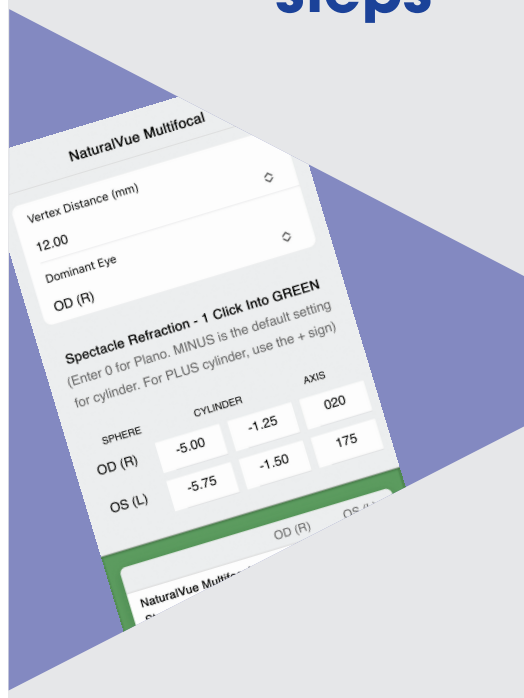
steps

NaturalVue Multifocal

Vertex Distance (mm)

12.00

Dominant Eye

OD (R)

Spectacle Refraction - 1 Click Into GREEN

(Enter 0 for Plano. MINUS is the default setting for cylinder. For PLUS cylinder, use the + sign)

| | SPHERE | CYLINDER | AXIS |
|---|---|---|---|
| OD (R) | -5.00 | -1.25 | 020 |
| OS (L) | -5.75 | -1.50 | 175 |

OD (R)

OS (L

NaturalVue Multif